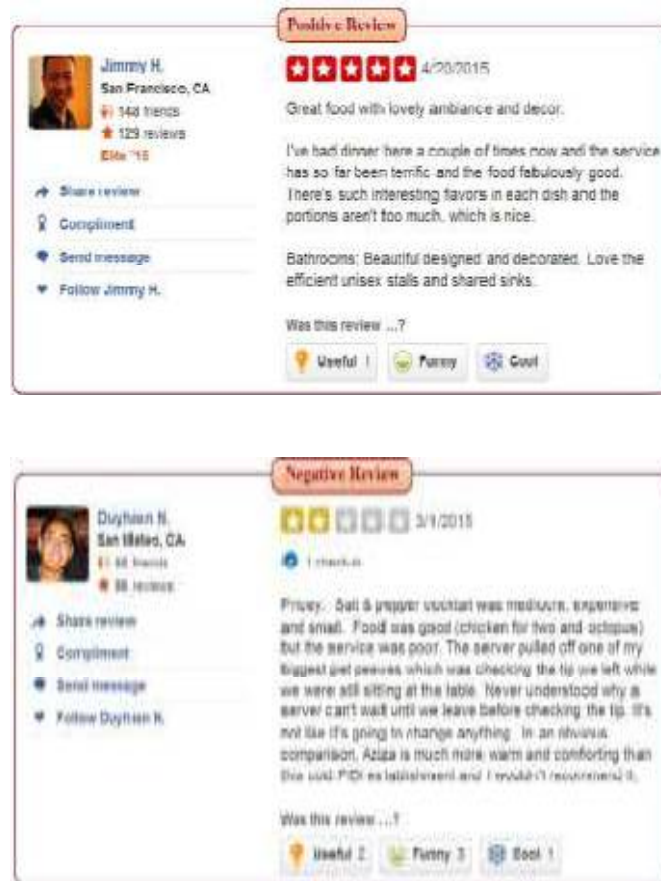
Positive Review

Jimmy H.
San Francisco, CA
144 friends
129 reviews
Elite '15

Share review
Compliment
Send message
Follow Jimmy H.

4/20/2015

Great food with lovely ambiance and decor.

I've had dinner here a couple of times now and the service has so far been terrific and the food fabulously good. There's such interesting flavors in each dish and the portions aren't too much, which is nice.

Bathrooms: Beautiful designed and decorated. Love the efficient unisex stalls and shared sinks.

Was this review ...?

Useful 1 Funny Cool

Negative Review

Duyhan N.
San Mateo, CA
68 friends
88 reviews

Share review
Compliment
Send message
Follow Duyhan N.

3/1/2015

1 check-in

Pricey. Salt & pepper cocktail was mediocre, expensive and small. Food was good (chicken for two and octopus) but the service was poor. The server pulled off one of my biggest pet peeves which was checking the tip we left while we were still sitting at the table. Never understood why a server can't wait until we leave before checking the tip. It's not like it's going to change anything. In an obvious comparison, Aziza is much more warm and comforting than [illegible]

Was this review ...?

Useful 2 Funny 3 Cool 1